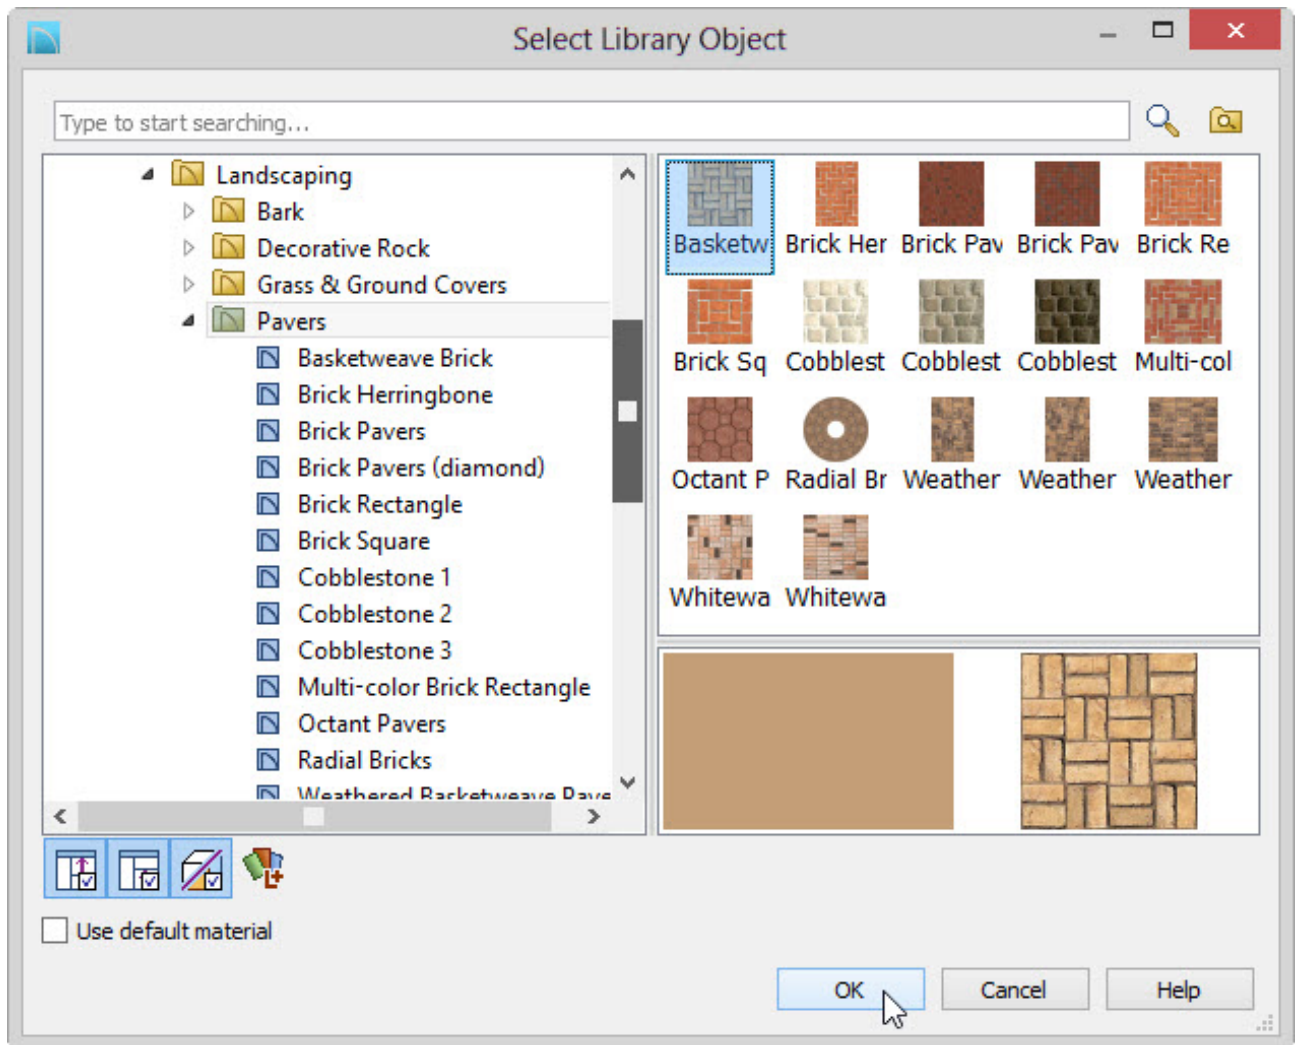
Select Library Object

Type to start searching...

Landscaping
Bark
Decorative Rock
Grass & Ground Covers
Pavers
Basketweave Brick
Brick Herringbone
Brick Pavers
Brick Pavers (diamond)
Brick Rectangle
Brick Square
Cobblestone 1
Cobblestone 2
Cobblestone 3
Multi-color Brick Rectangle
Octant Pavers
Radial Bricks
Weathered Basketweave Pave

Basketw Brick Her Brick Pav Brick Pav Brick Re
Brick Sq Cobblest Cobblest Cobblest Multi-col
Octant P Radial Br Weather Weather Weather
Whitewa Whitewa

Use default material

OK
Cancel
Help